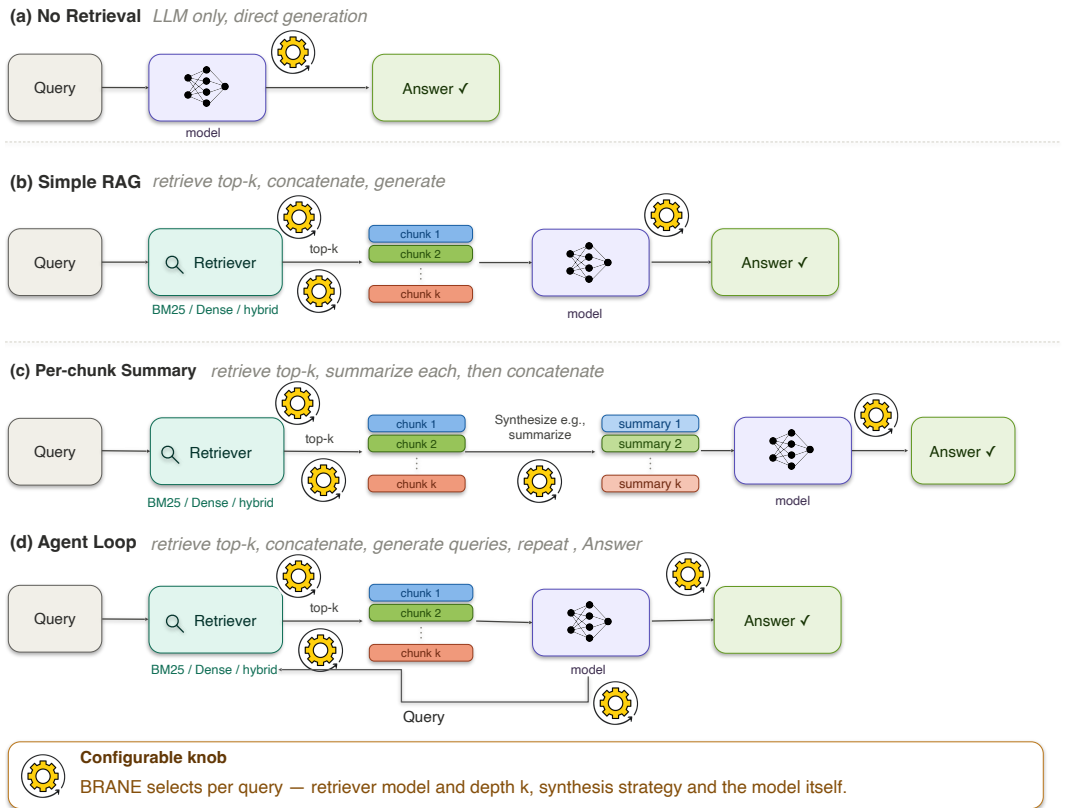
(a) No Retrieval LLM only, direct generation

Query

model

Answer ✓

(b) Simple RAG retrieve top-k, concatenate, generate

Query

Retriever

BM25 / Dense / hybrid

top-k

chunk 1
chunk 2
⋮
chunk k

model

Answer ✓

(c) Per-chunk Summary retrieve top-k, summarize each, then concatenate

Query

Retriever

BM25 / Dense / hybrid

top-k

chunk 1
chunk 2
⋮
chunk k

Synthesize e.g., summarize

summary 1
summary 2
⋮
summary k

model

Answer ✓

(d) Agent Loop retrieve top-k, concatenate, generate queries, repeat , Answer

Query

Retriever

BM25 / Dense / hybrid

top-k

chunk 1
chunk 2
⋮
chunk k

model

Answer ✓

Query

Configurable knob

BRANE selects per query — retriever model and depth k, synthesis strategy and the model itself.